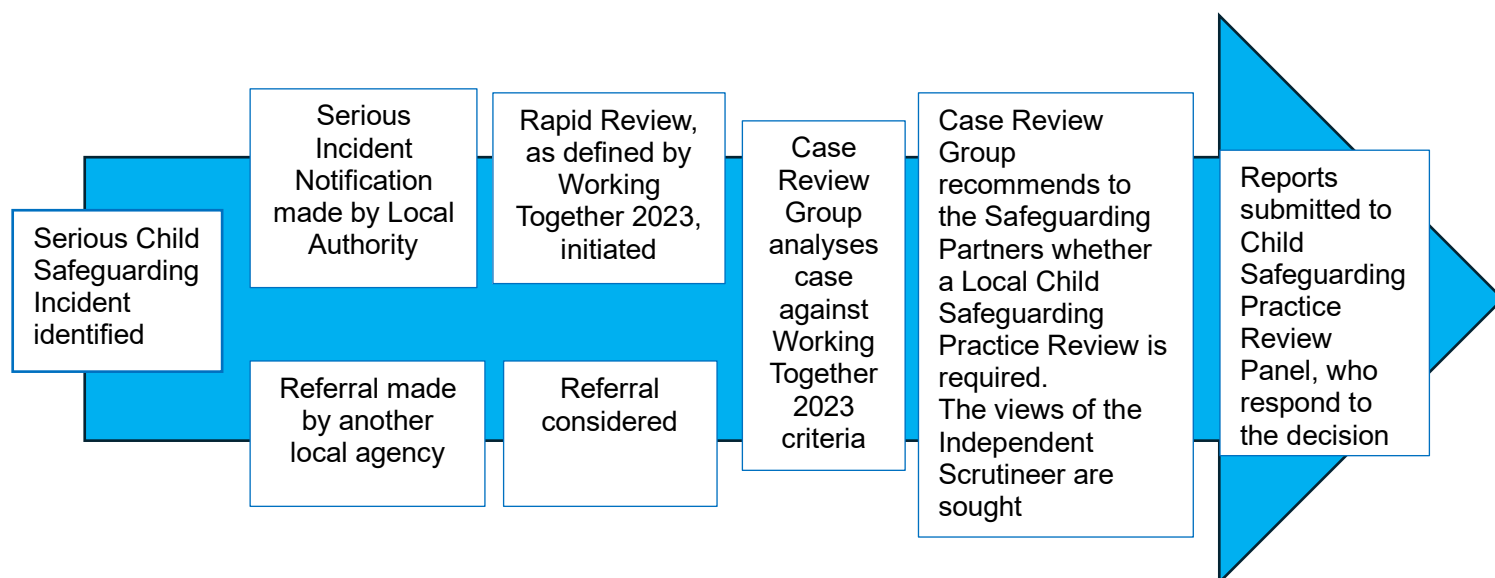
Serious Child Safeguarding Incident identified

Serious Incident Notification made by Local Authority

Rapid Review, as defined by Working Together 2023, initiated

Referral made by another local agency

Referral considered

Case Review Group analyses case against Working Together 2023 criteria

Case Review Group recommends to the Safeguarding Partners whether a Local Child Safeguarding Practice Review is required.
The views of the Independent Scrutineer are sought

Reports submitted to Child Safeguarding Practice Review Panel, who respond to the decision